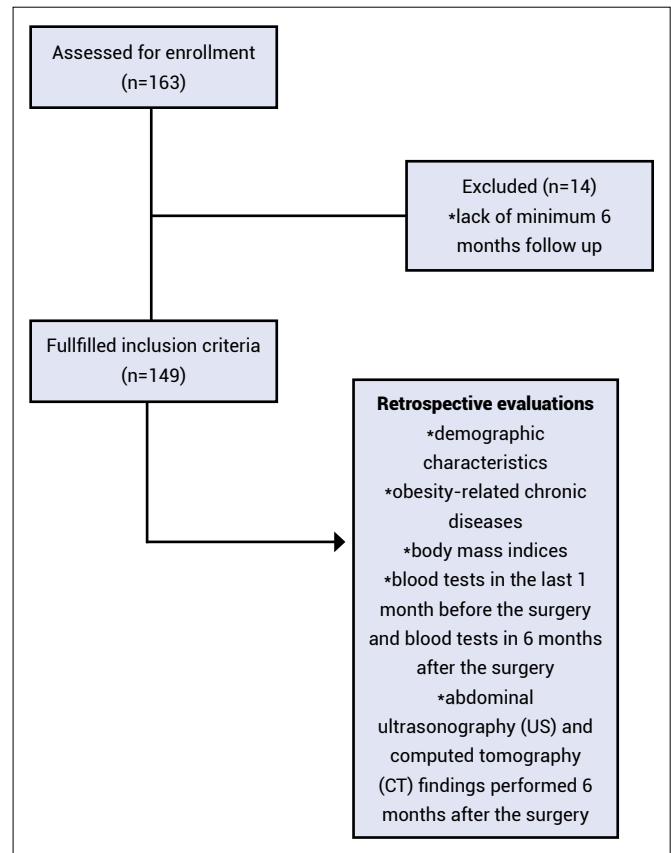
Assessed for enrollment
(n=163)

Excluded (n=14)
*lack of minimum 6 months follow up

Fullfilled inclusion criteria
(n=149)

Retrospective evaluations
*demographic characteristics
*obesity-related chronic diseases
*body mass indices
*blood tests in the last 1 month before the surgery and blood tests in 6 months after the surgery
*abdominal ultrasonography (US) and computed tomography (CT) findings performed 6 months after the surgery